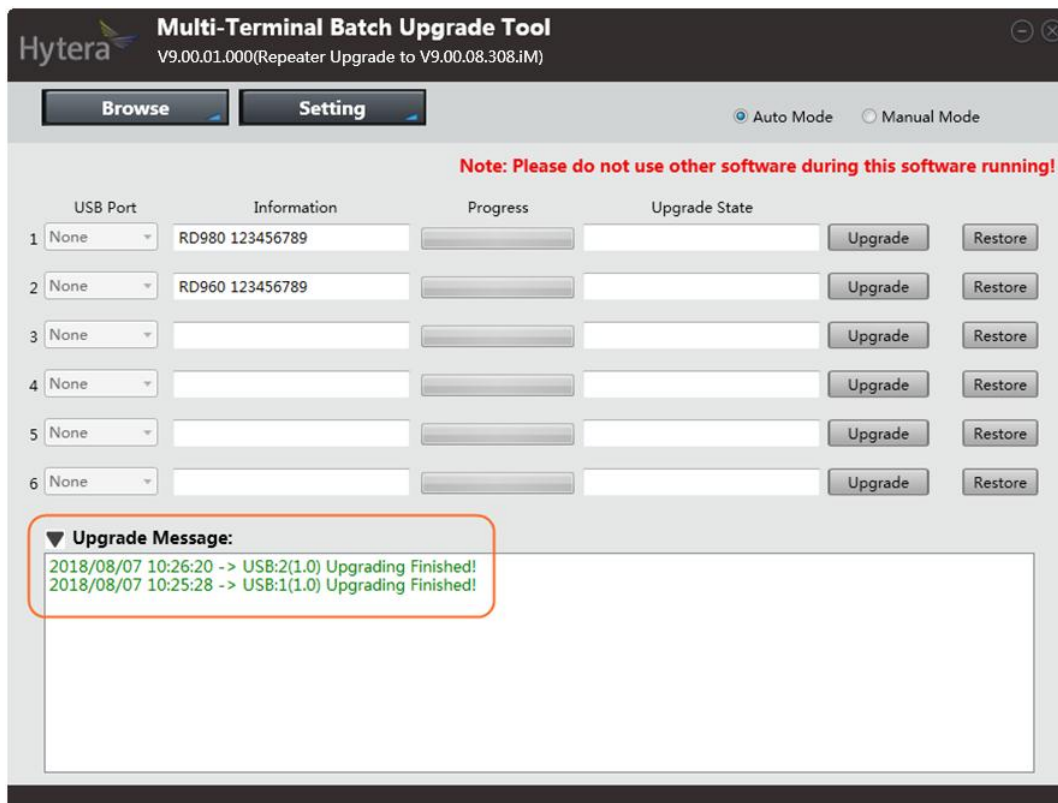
Hytera

Multi-Terminal Batch Upgrade Tool

V9.00.01.000(Repeater Upgrade to V9.00.08.308.iM)

Browse

Setting

Auto Mode

Manual Mode

Note: Please do not use other software during this software running!

| | USB Port | Information | Progress | Upgrade State | | |
|---|---|---|---|---|---|---|
| 1 | None | RD980 123456789 | | | Upgrade | Restore |
| 2 | None | RD960 123456789 | | | Upgrade | Restore |
| 3 | None | | | | Upgrade | Restore |
| 4 | None | | | | Upgrade | Restore |
| 5 | None | | | | Upgrade | Restore |
| 6 | None | | | | Upgrade | Restore |

Upgrade Message:

2018/08/07 10:26:20 -> USB:2(1.0) Upgrading Finished!
2018/08/07 10:25:28 -> USB:1(1.0) Upgrading Finished!